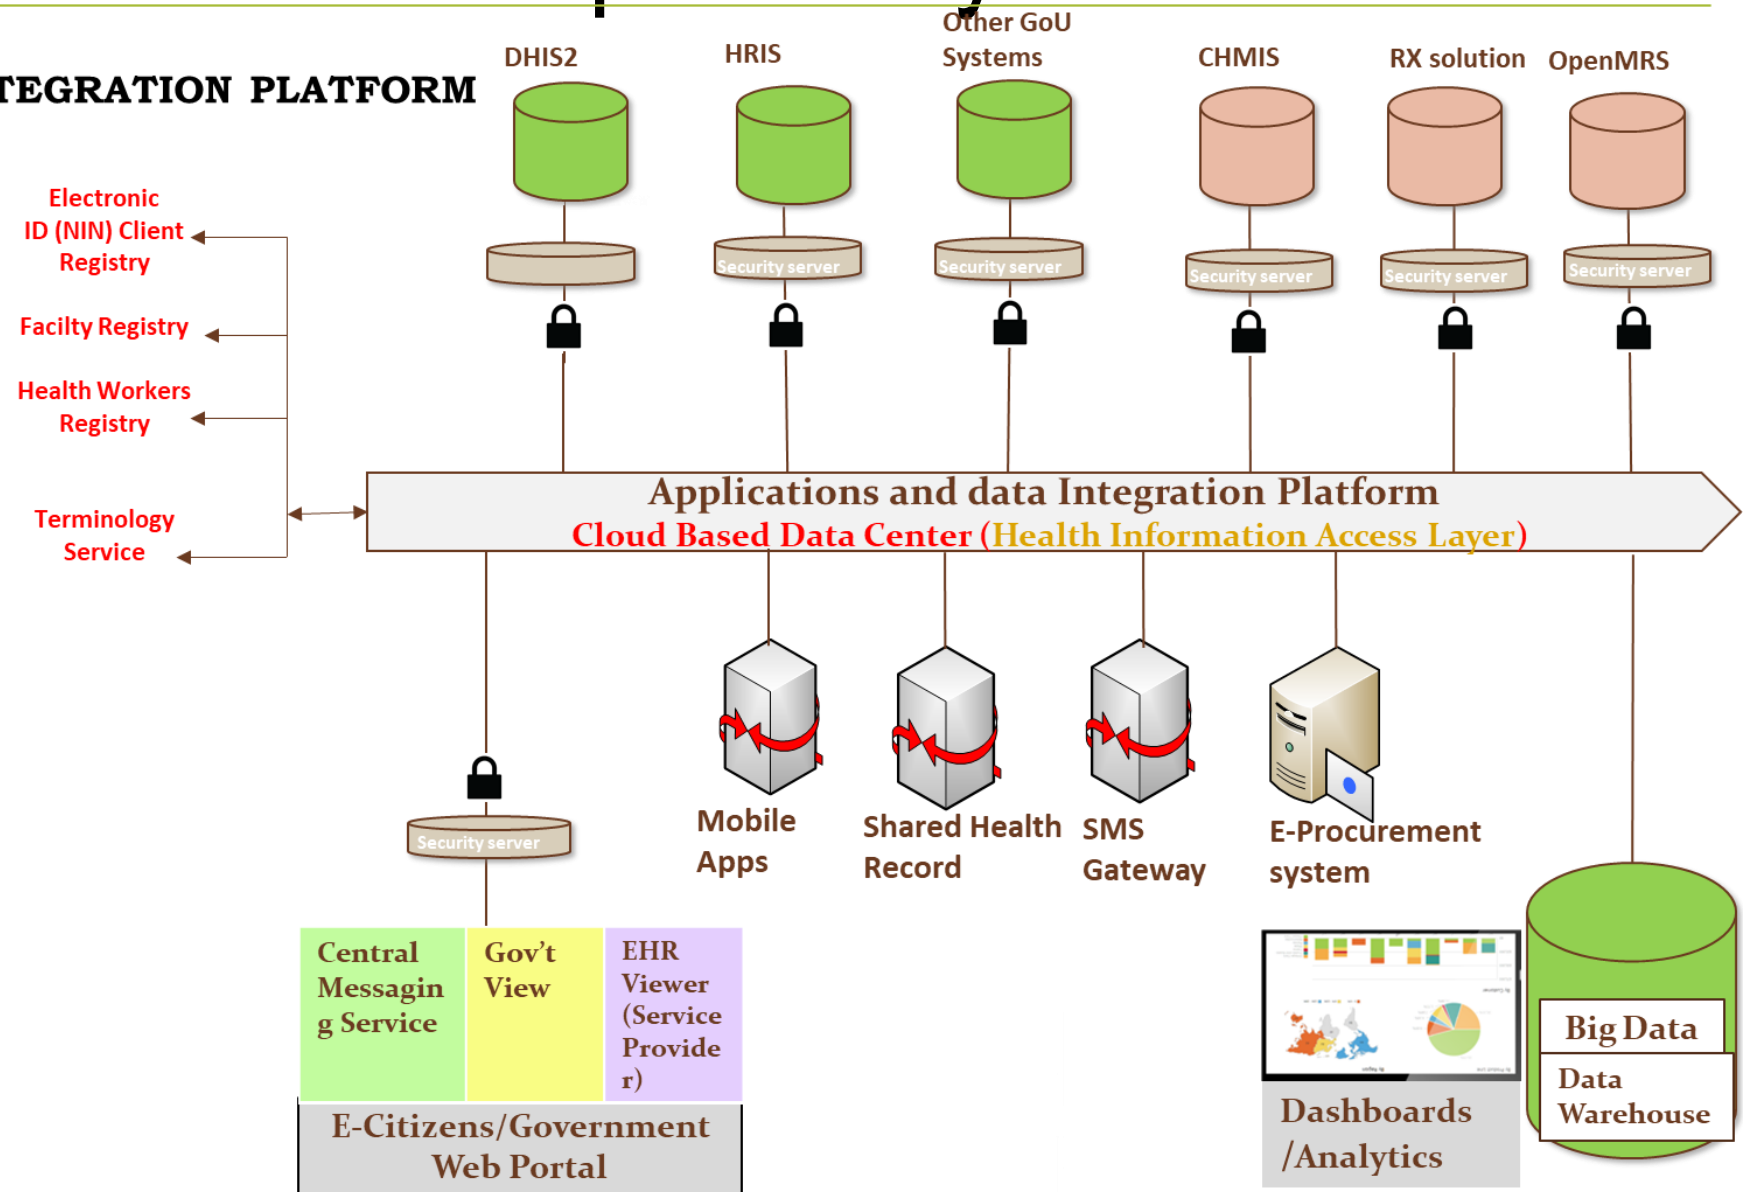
TEGRATION PLATFORM

DHIS2

HRIS

Other GoU Systems

CHMIS

RX solution

OpenMRS

Security server

Security server

Security server

Security server

Security server

Electronic ID (NIN) Client Registry

Facilty Registry

Health Workers Registry

Terminology Service

Applications and data Integration Platform
Cloud Based Data Center (Health Information Access Layer)

Security server

Mobile Apps

Shared Health Record

SMS Gateway

E-Procurement system

| Central Messaging Service | Gov't View | EHR Viewer (Service Provider) |
|---|---|---|

E-Citizens/Government Web Portal

Dashboards /Analytics

Big Data

Data Warehouse